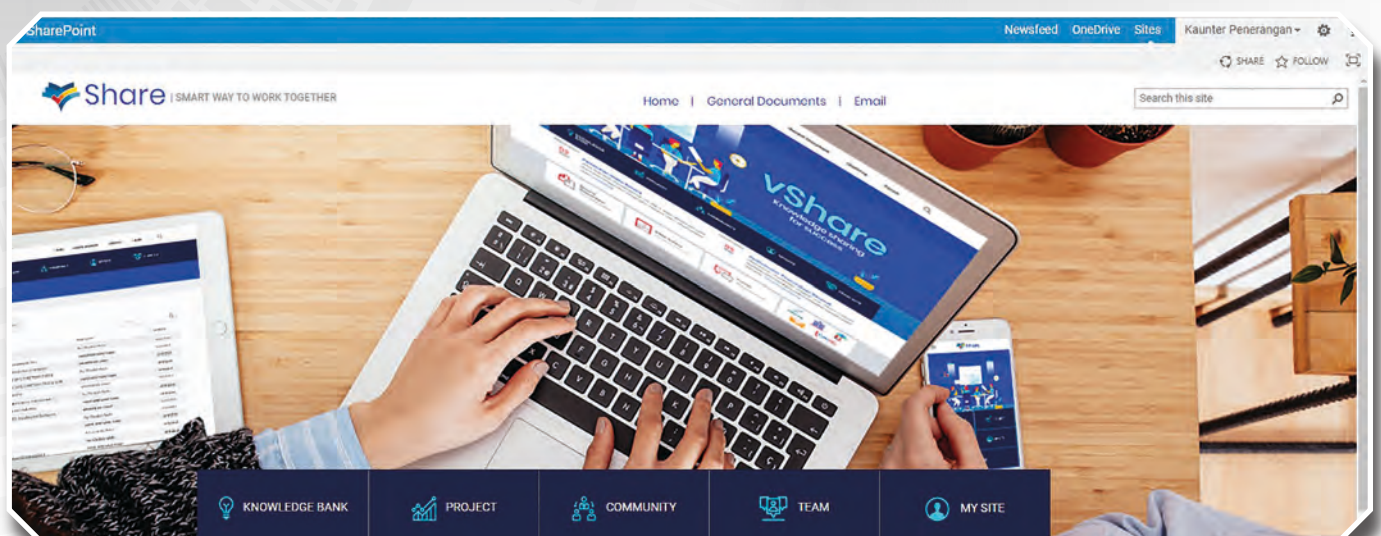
SharePoint

Newsfeed OneDrive Sites Kaunter Penerangan

SHARE FOLLOW

Share | SMART WAY TO WORK TOGETHER

Home | General Documents | Email

Search this site

vShare
Knowledge sharing for success

KNOWLEDGE BANK
PROJECT
COMMUNITY
TEAM
MY SITE